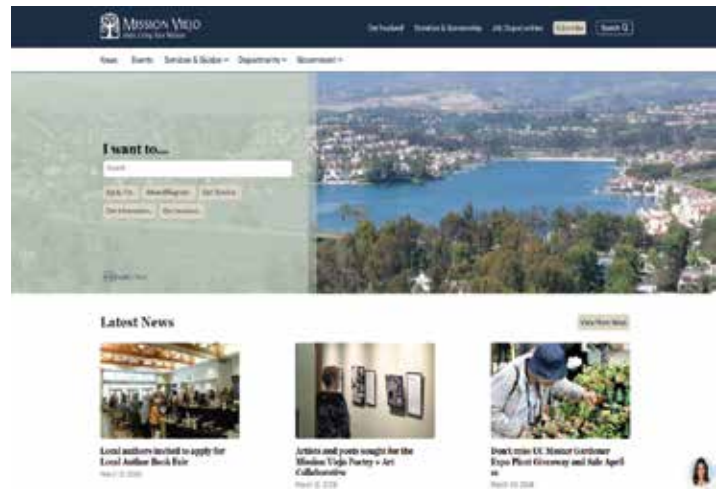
Mission Viejo
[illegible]

Get Involved  Donations & Sponsorships  Job Opportunities  Subscribe  Search

News  Events  Services & Guides  Departments  Government

I want to...
Search

Apply For  Make/Register  Get Service  Get Information  Get Involved

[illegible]

Latest News

View More News

Local authors invited to apply for Local Author Book Fair
March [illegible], 2026

Artists and poets sought for the Mission Viejo Poetry + Art Collaborative
March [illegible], 2026

Don't miss UC Master Gardener Expo Plant Giveaway and Sale April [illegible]
March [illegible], 2026